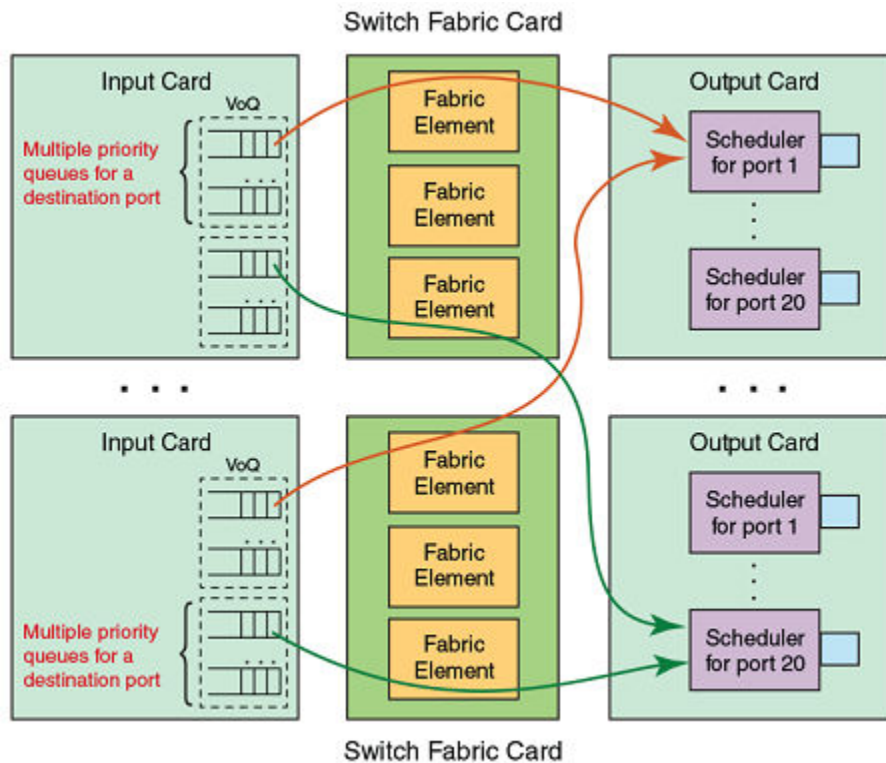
Switch Fabric Card

Input Card

VoQ

Multiple priority queues for a destination port

Fabric Element

Fabric Element

Fabric Element

Output Card

Scheduler for port 1

Scheduler for port 20

Input Card

VoQ

Multiple priority queues for a destination port

Fabric Element

Fabric Element

Fabric Element

Output Card

Scheduler for port 1

Scheduler for port 20

Switch Fabric Card